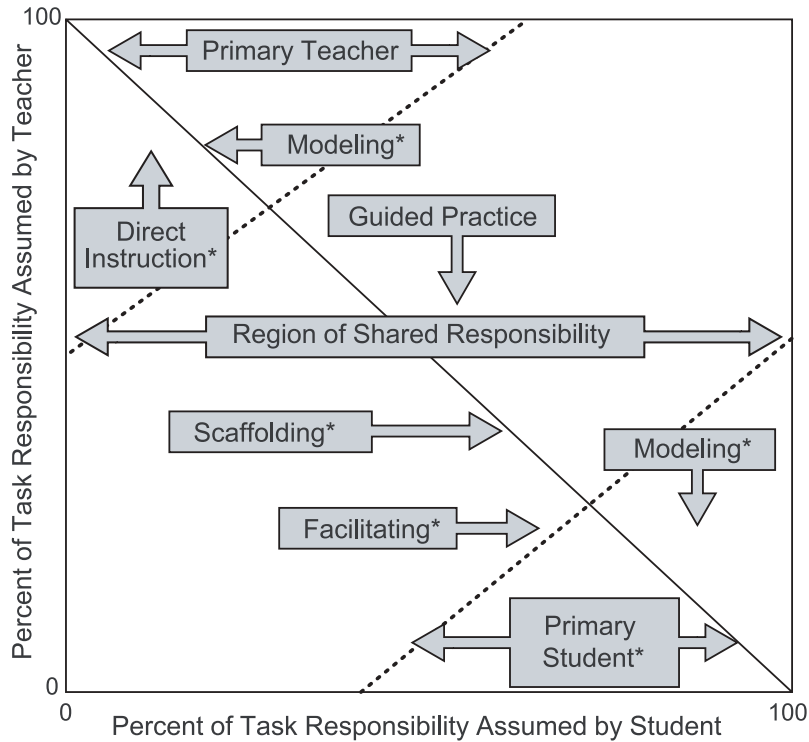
100

Percent of Task Responsibility Assumed by Teacher

Primary Teacher

Modeling*

Direct Instruction*

Guided Practice

Region of Shared Responsibility

Scaffolding*

Modeling*

Facilitating*

Primary Student*

0

0

Percent of Task Responsibility Assumed by Student

100